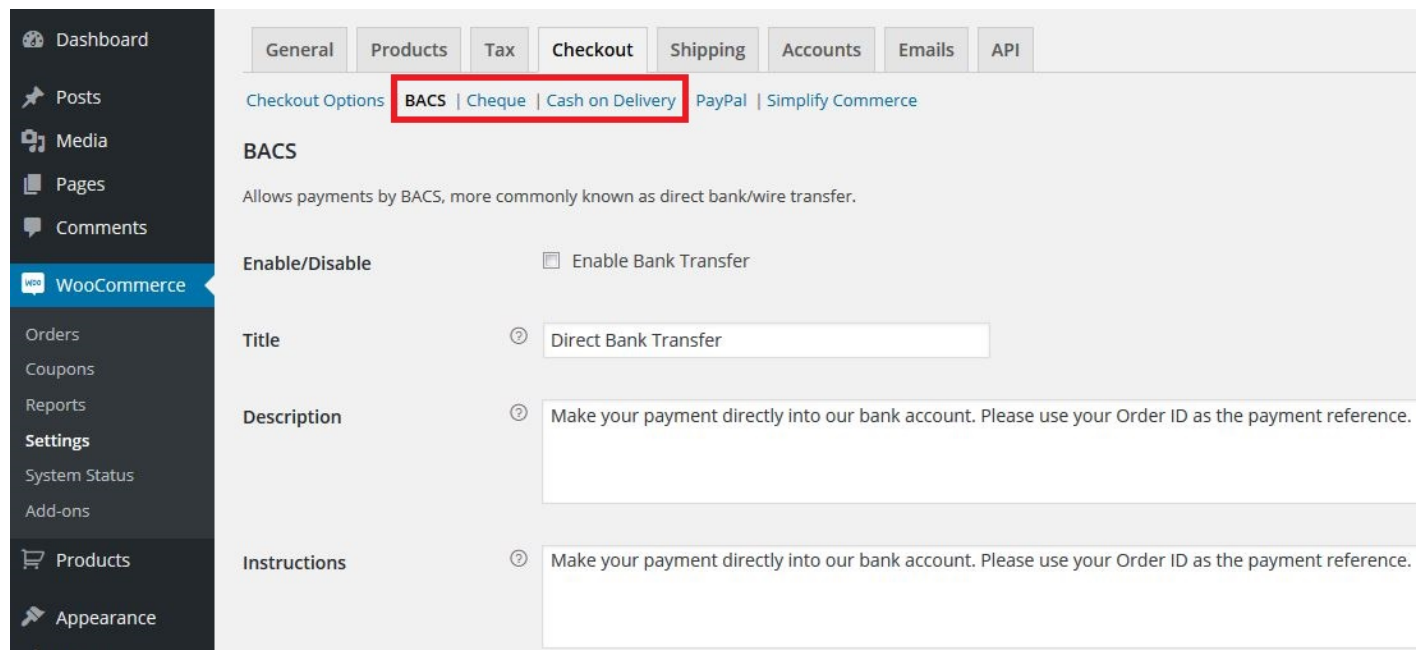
Dashboard
Posts
Media
Pages
Comments
WooCommerce
Orders
Coupons
Reports
Settings
System Status
Add-ons
Products
Appearance

General | Products | Tax | Checkout | Shipping | Accounts | Emails | API

Checkout Options | BACS | Cheque | Cash on Delivery | PayPal | Simplify Commerce

BACS

Allows payments by BACS, more commonly known as direct bank/wire transfer.

Enable/Disable
Enable Bank Transfer

Title
Direct Bank Transfer

Description
Make your payment directly into our bank account. Please use your Order ID as the payment reference.

Instructions
Make your payment directly into our bank account. Please use your Order ID as the payment reference.